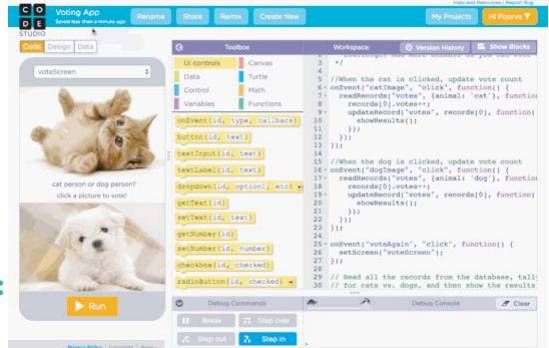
Help and Resources | Report Bug

CO DE STUDIO

Voting App
Saved less than a minute ago

Rename Share Remix Create New

My Projects Hi Poorva

Code Design Data

voteScreen

cat person or dog person?
click a picture to vote!

Run

Toolbox

UI controls Canvas
Data Turtle
Control Math
Variables Functions

onEvent(id, type, callback)
button(id, text)
textInput(id, text)
textLabel(id, text)
dropdown(id, option1, etc)
getText(id)
setText(id, text)
getNumber(id)
setNumber(id, number)
checkbox(id, checked)
radioButton(id, checked)

Workspace: Version History Show Blocks

3 */
4
5 //When the cat is clicked, update vote count
6 onEvent("catImage", "click", function() {
7 readRecords("votes", {animal: 'cat'}, function(
8 records[0].votes++;
9 updateRecord("votes", records[0], function(
10 showResults();
11 });
12 });
13 });
14
15 //When the dog is clicked, update vote count
16 onEvent("dogImage", "click", function() {
17 readRecords("votes", {animal: 'dog'}, function(
18 records[0].votes++;
19 updateRecord("votes", records[0], function(
20 showResults();
21 });
22 });
23 });
24
25 onEvent("voteAgain", "click", function() {
26 setScreen("voteScreen");
27 });
28
29 // Read all the records from the database, tally
30 // for cats vs. dogs, and then show the results

Debug Commands
Debug Console
Clear

Break Step over
Step out Step in